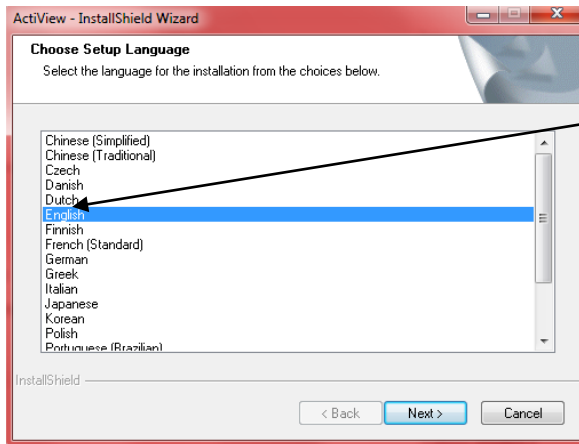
ActiView - InstallShield Wizard

Choose Setup Language
Select the language for the installation from the choices below.

Chinese (Simplified)
Chinese (Traditional)
Czech
Danish
Dutch
English
Finnish
French (Standard)
German
Greek
Italian
Japanese
Korean
Polish
Portuguese (Brazilian)

InstallShield

< Back
Next >
Cancel